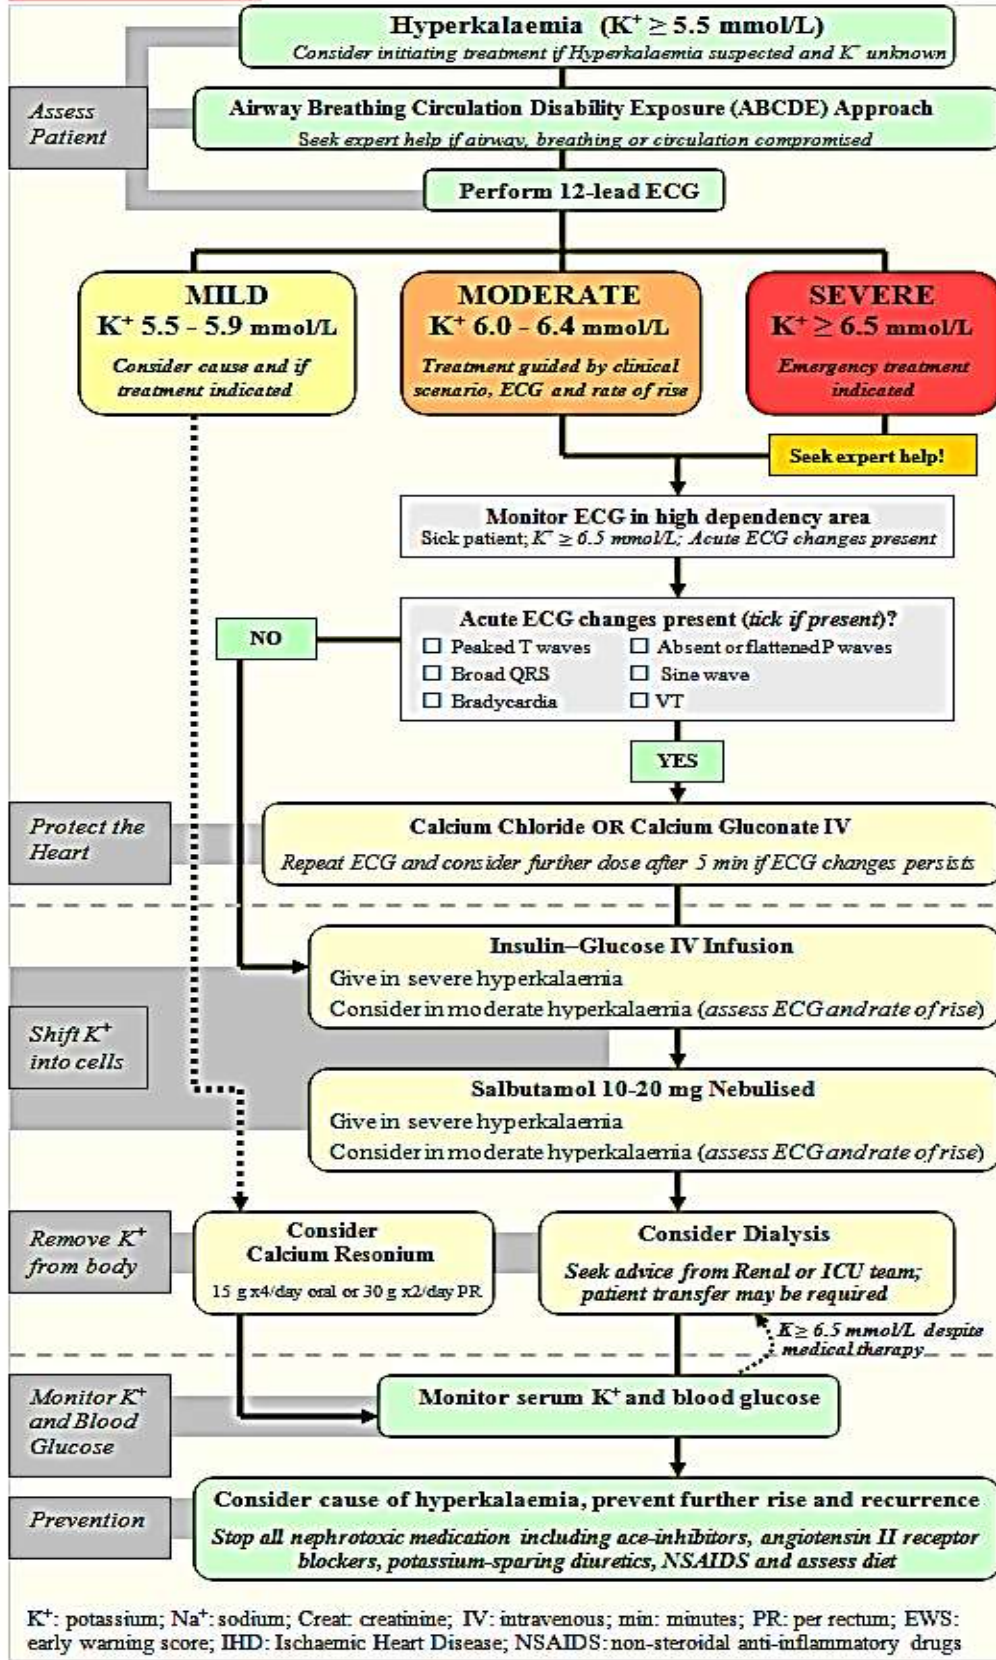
Hyperkalaemia ($K^+ \geq 5.5$ mmol/L)
Consider initiating treatment if Hyperkalaemia suspected and $K^+$ unknown

Assess Patient

Airway Breathing Circulation Disability Exposure (ABCDE) Approach
Seek expert help if airway, breathing or circulation compromised

Perform 12-lead ECG

MILD
$K^+$ 5.5 - 5.9 mmol/L
Consider cause and if treatment indicated

MODERATE
$K^+$ 6.0 - 6.4 mmol/L
Treatment guided by clinical scenario, ECG and rate of rise

SEVERE
$K^+ \geq 6.5$ mmol/L
Emergency treatment indicated

Seek expert help!

Monitor ECG in high dependency area
Sick patient; $K^+ \geq 6.5$ mmol/L; Acute ECG changes present

Acute ECG changes present (tick if present)?
☐ Peaked T waves ☐ Absent or flattened P waves
☐ Broad QRS ☐ Sine wave
☐ Bradycardia ☐ VT

NO

YES

Protect the Heart

Calcium Chloride OR Calcium Gluconate IV
Repeat ECG and consider further dose after 5 min if ECG changes persists

Shift $K^+$ into cells

Insulin–Glucose IV Infusion
Give in severe hyperkalaemia
Consider in moderate hyperkalaemia (assess ECG and rate of rise)

Salbutamol 10-20 mg Nebulised
Give in severe hyperkalaemia
Consider in moderate hyperkalaemia (assess ECG and rate of rise)

Remove $K^+$ from body

Consider
Calcium Resonium
15 g x4/day oral or 30 g x2/day PR

Consider Dialysis
Seek advice from Renal or ICU team; patient transfer may be required

$K \geq 6.5$ mmol/L despite medical therapy

Monitor $K^+$ and Blood Glucose

Monitor serum $K^+$ and blood glucose

Prevention

Consider cause of hyperkalaemia, prevent further rise and recurrence
Stop all nephrotoxic medication including ace-inhibitors, angiotensin II receptor blockers, potassium-sparing diuretics, NSAIDS and assess diet

$K^+$: potassium; $Na^+$: sodium; Creat: creatinine; IV: intravenous; min: minutes; PR: per rectum; EWS: early warning score; IHD: Ischaemic Heart Disease; NSAIDS: non-steroidal anti-inflammatory drugs